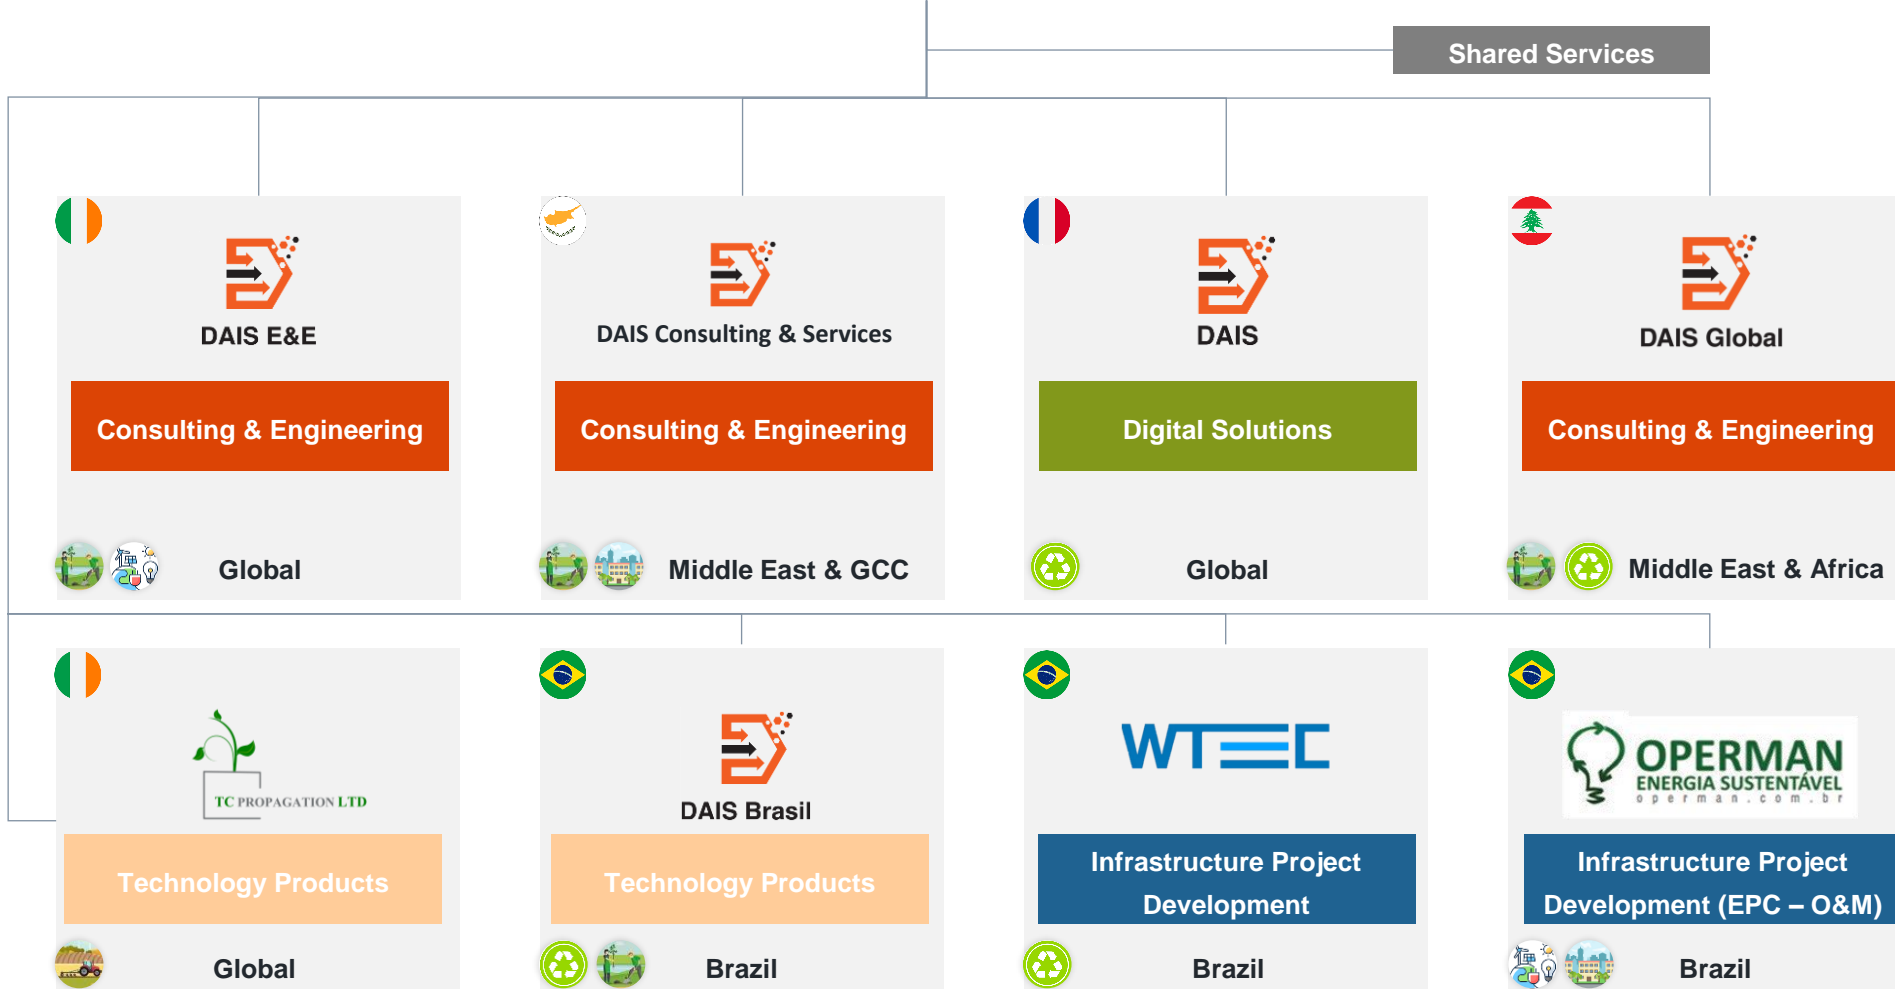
Shared Services

DAIS E&E

Consulting & Engineering

Global

DAIS Consulting & Services

Consulting & Engineering

Middle East & GCC

DAIS

Digital Solutions

Global

DAIS Global

Consulting & Engineering

Middle East & Africa

TC PROPAGATION LTD

Technology Products

Global

DAIS Brasil

Technology Products

Brazil

WTEC

Infrastructure Project Development

Brazil

OPERMAN ENERGIA SUSTENTÁVEL operman.com.br

Infrastructure Project Development (EPC – O&M)

Brazil